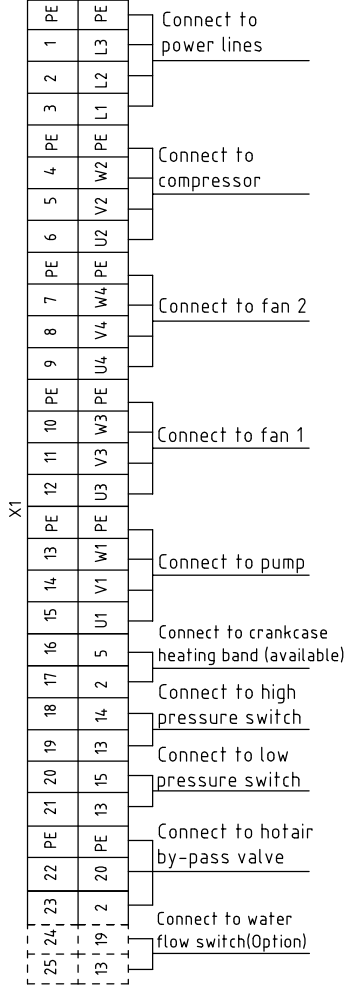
X1

| | |
|---|---|
| PE | PE |
| 1 | L3 |
| 2 | L2 |
| 3 | L1 |
| PE | PE |
| 4 | W2 |
| 5 | V2 |
| 6 | U2 |
| PE | PE |
| 7 | W4 |
| 8 | V4 |
| 9 | U4 |
| PE | PE |
| 10 | W3 |
| 11 | V3 |
| 12 | U3 |
| PE | PE |
| 13 | W1 |
| 14 | V1 |
| 15 | U1 |
| 16 | 5 |
| 17 | 2 |
| 18 | 14 |
| 19 | 13 |
| 20 | 15 |
| 21 | 13 |
| PE | PE |
| 22 | 20 |
| 23 | 2 |
| 24 | 19 |
| 25 | 13 |

Connect to power lines

Connect to compressor

Connect to fan 2

Connect to fan 1

Connect to pump

Connect to crankcase heating band (available)

Connect to high pressure switch

Connect to low pressure switch

Connect to hotair by-pass valve

Connect to water flow switch(Option)